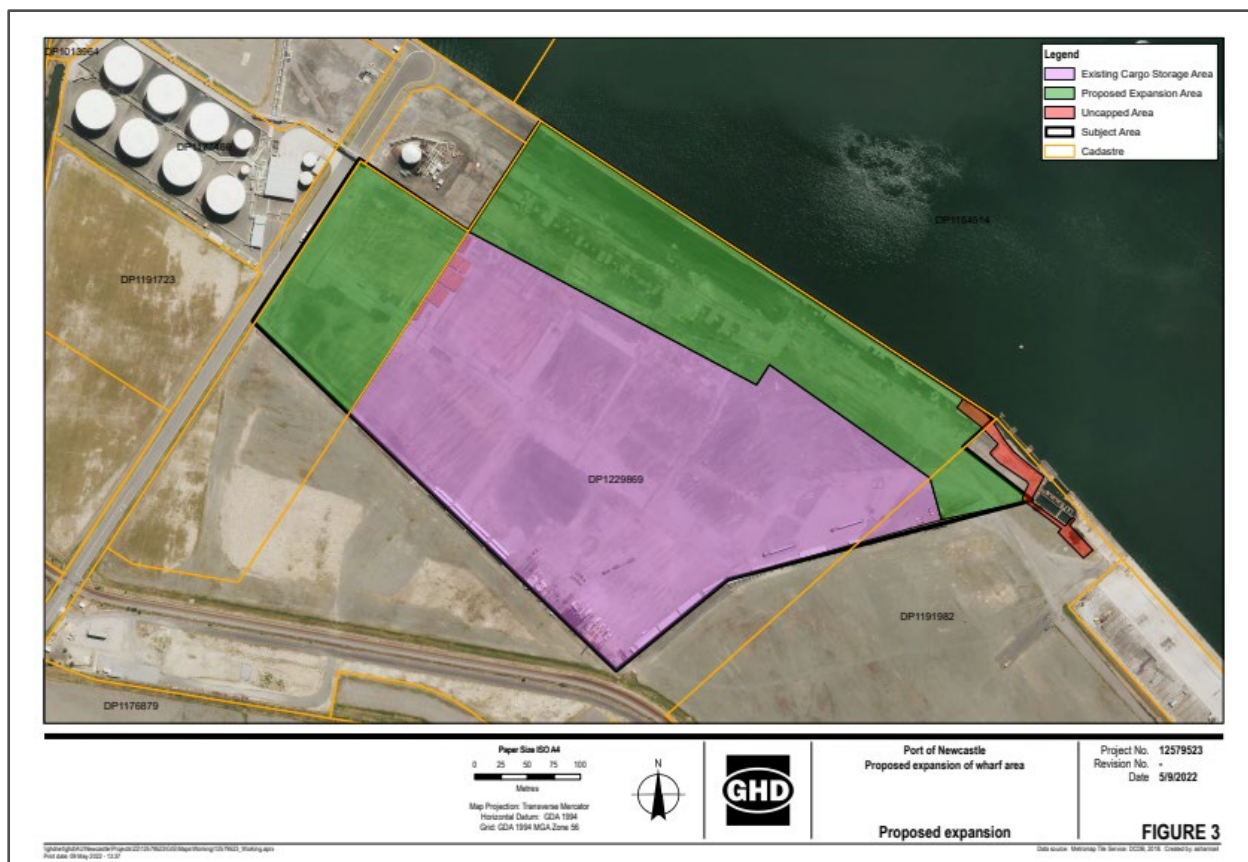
Legend
Existing Cargo Storage Area
Proposed Expansion Area
Uncapped Area
Subject Area
Cadastre

DP1013964
DP1184694
DP1191723
DP1184614
DP1229869
DP1191982
DP1176879

Paper Size ISO A4
0 25 50 75 100
Metres
Map Projection: Transverse Mercator
Horizontal Datum: GDA 1994
Grid: GDA 1994 MGA Zone 56

N

GHD

Port of Newcastle
Proposed expansion of wharf area

Project No. 12579523
Revision No. -
Date 5/9/2022

Proposed expansion

FIGURE 3

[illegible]
Print date: 09 May 2022 - 13:37

Data source: Metromap Tile Service: DCDB, 2016. Created by: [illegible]